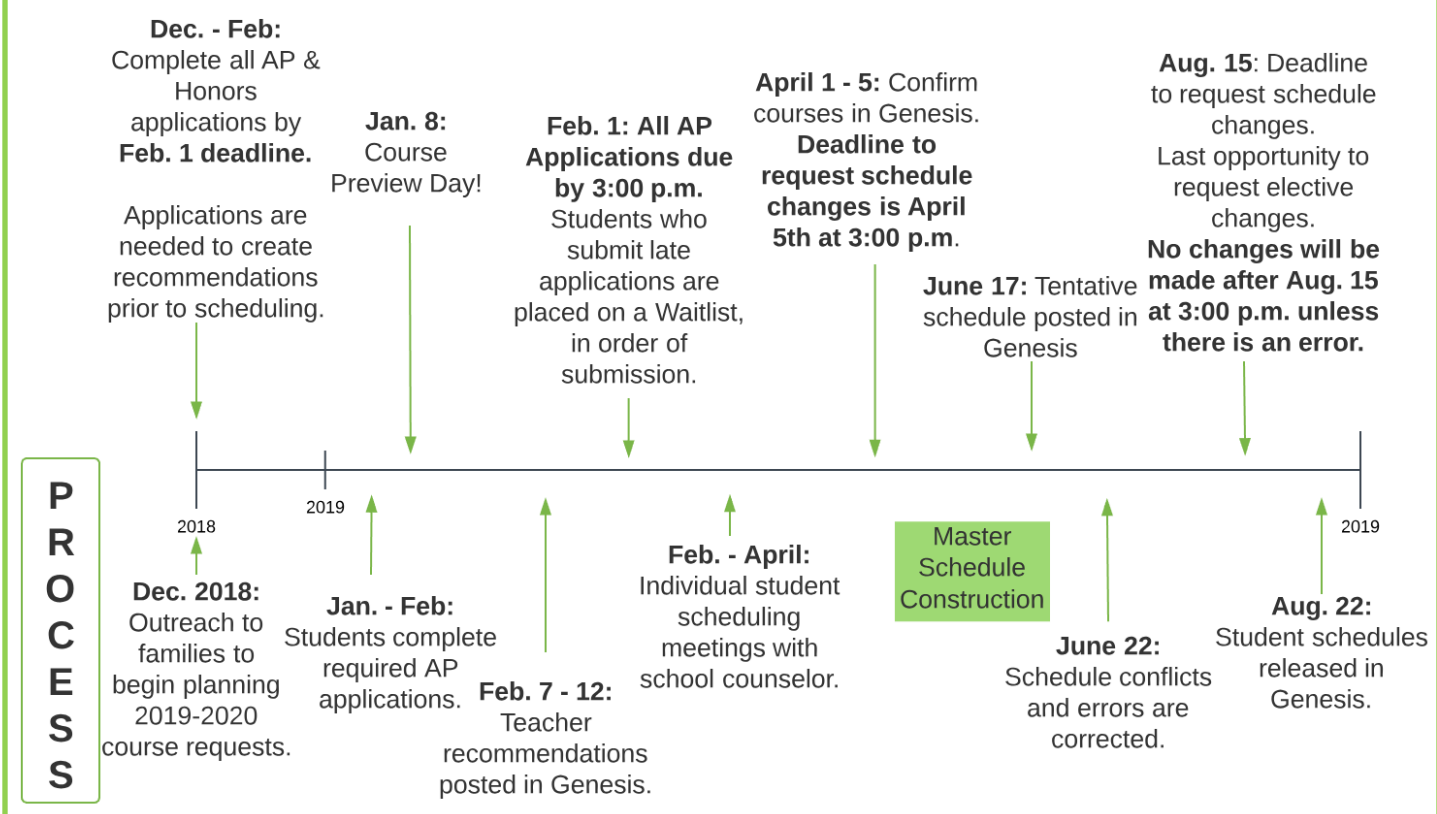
**Dec. - Feb:** Complete all AP & Honors applications by **Feb. 1 deadline.**

Applications are needed to create recommendations prior to scheduling.

**Jan. 8:** Course Preview Day!

**Feb. 1: All AP Applications due by 3:00 p.m.** Students who submit late applications are placed on a Waitlist, in order of submission.

**April 1 - 5:** Confirm courses in Genesis. **Deadline to request schedule changes is April 5th at 3:00 p.m**.

**June 17:** Tentative schedule posted in Genesis

**Aug. 15**: Deadline to request schedule changes. Last opportunity to request elective changes. **No changes will be made after Aug. 15 at 3:00 p.m. unless there is an error.**

PROCESS

2018

2019

2019

**Dec. 2018:** Outreach to families to begin planning 2019-2020 course requests.

**Jan. - Feb:** Students complete required AP applications.

**Feb. 7 - 12:** Teacher recommendations posted in Genesis.

**Feb. - April:** Individual student scheduling meetings with school counselor.

Master Schedule Construction

**June 22:** Schedule conflicts and errors are corrected.

**Aug. 22:** Student schedules released in Genesis.